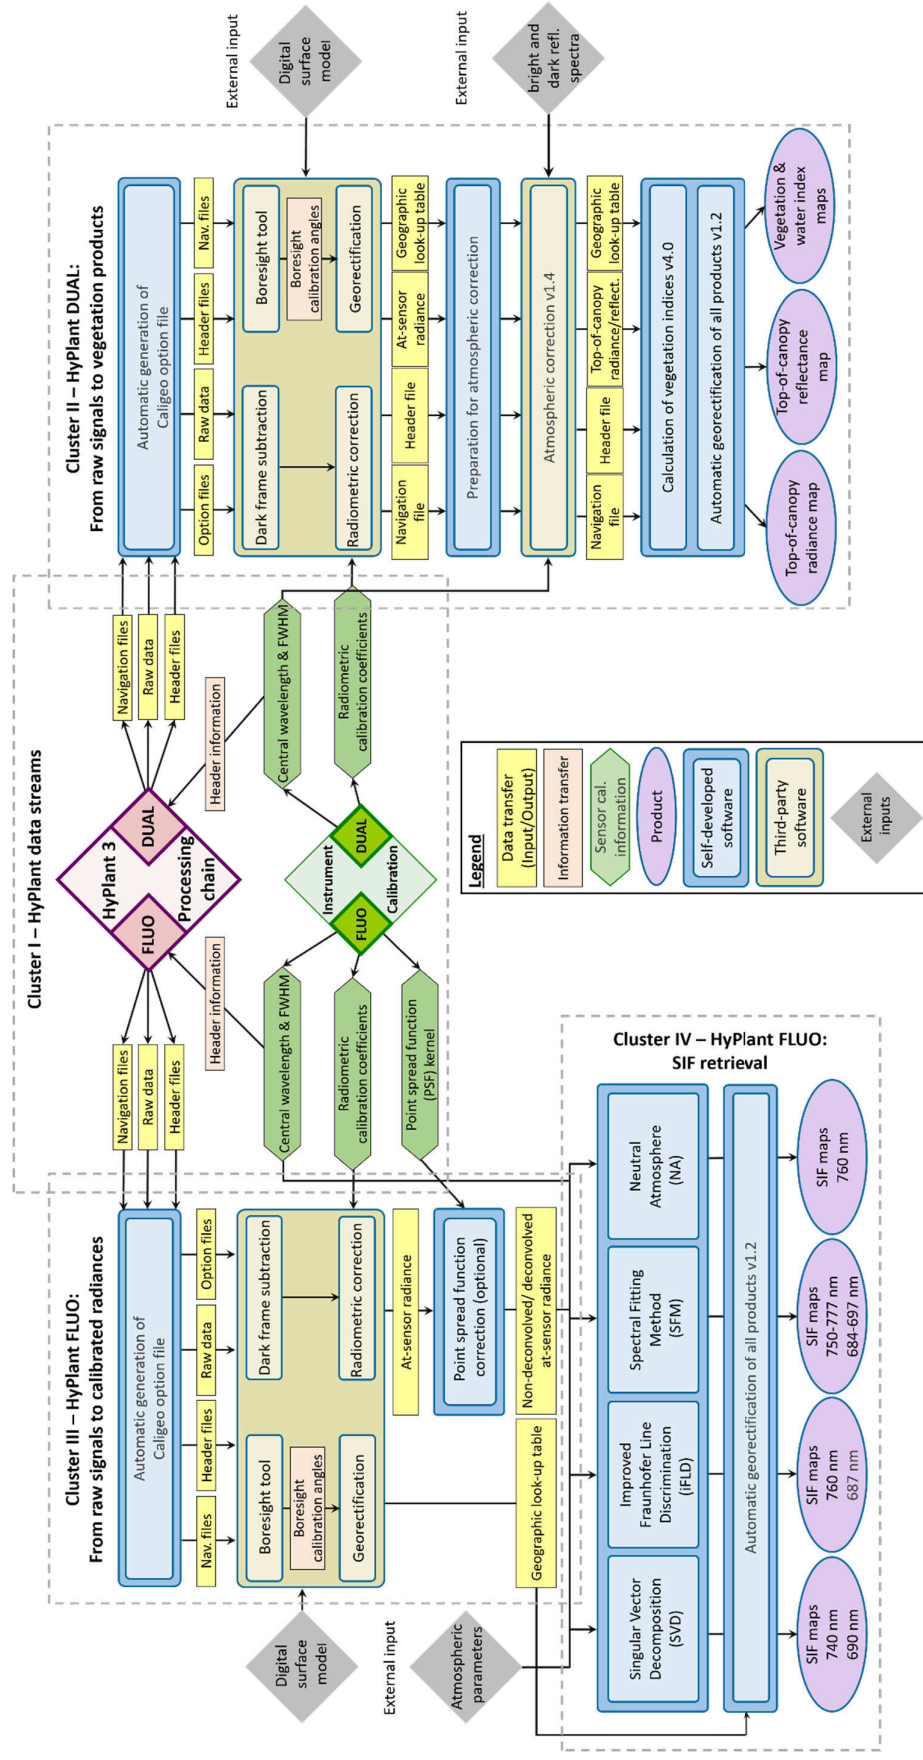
Cluster II – HyPlant DUAL:
From raw signals to vegetation products

External input

Digital surface model

External input

bright and dark refl. spectra

Automatic generation of Caligeo option file

Nav. files

Header files

Raw data

Option files

Boresight tool

Boresight calibration angles

Georectification

Dark frame subtraction

Radiometric correction

Geographic look-up table

At-sensor radiance

Header file

Navigation file

Preparation for atmospheric correction

Atmospheric correction v1.4

Geographic look-up table

Top-of-canopy radiance/reflect.

Header file

Navigation file

Calculation of vegetation indices v4.0

Automatic georectification of all products v1.2

Vegetation & water index maps

Top-of-canopy reflectance map

Top-of-canopy radiance map

Cluster I – HyPlant data streams

Navigation files

Raw data

Header files

Header information

Central wavelength & FWHM

Radiometric calibration coefficients

HyPlant 3

DUAL

FLUO

Processing chain

Instrument

Calibration

DUAL

FLUO

Header information

Navigation files

Raw data

Header files

Central wavelength & FWHM

Radiometric calibration coefficients

Point spread function (PSF) kernel

Legend

Data transfer (Input/Output)

Information transfer

Sensor cal. information

Product

Self-developed software

Third-party software

External inputs

Cluster IV – HyPlant FLUO:
SIF retrieval

Cluster III – HyPlant FLUO:
From raw signals to calibrated radiances

Automatic generation of Caligeo option file

Option files

Raw data

Header files

Nav. files

Dark frame subtraction

Radiometric correction

Boresight tool

Boresight calibration angles

Georectification

At-sensor radiance

Point spread function correction (optional)

Non-deconvolved/ deconvolved at-sensor radiance

Geographic look-up table

Neutral Atmosphere (NA)

Spectral Fitting Method (SFM)

Improved Fraunhofer Line Discrimination (iFLD)

Singular Vector Decomposition (SVD)

Automatic georectification of all products v1.2

SIF maps 760 nm

SIF maps 750-777 nm 684-697 nm

SIF maps 760 nm 687 nm

SIF maps 740 nm 690 nm

Digital surface model

External input

Atmospheric parameters